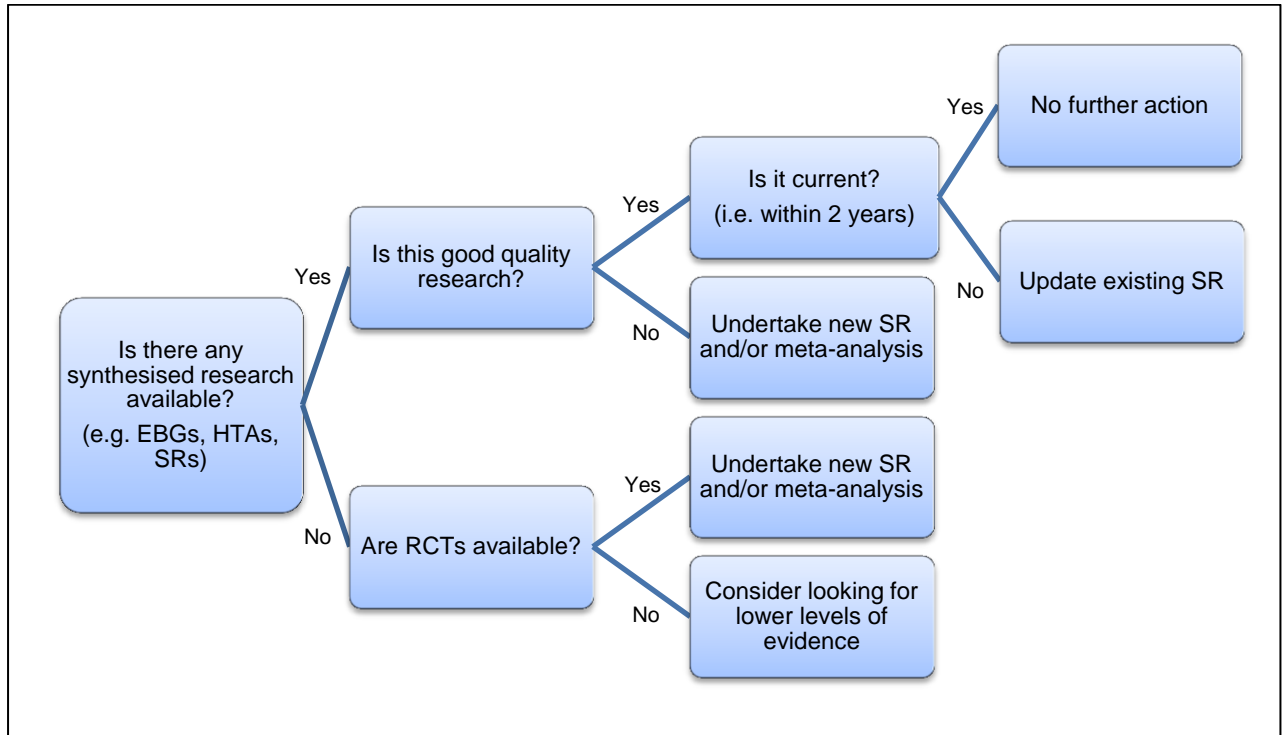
Is there any synthesised research available?
(e.g. EBGs, HTAs, SRs)

Yes

Is this good quality research?

Yes

Is it current?
(i.e. within 2 years)

Yes

No further action

No

Update existing SR

No

Undertake new SR and/or meta-analysis

No

Are RCTs available?

Yes

Undertake new SR and/or meta-analysis

No

Consider looking for lower levels of evidence